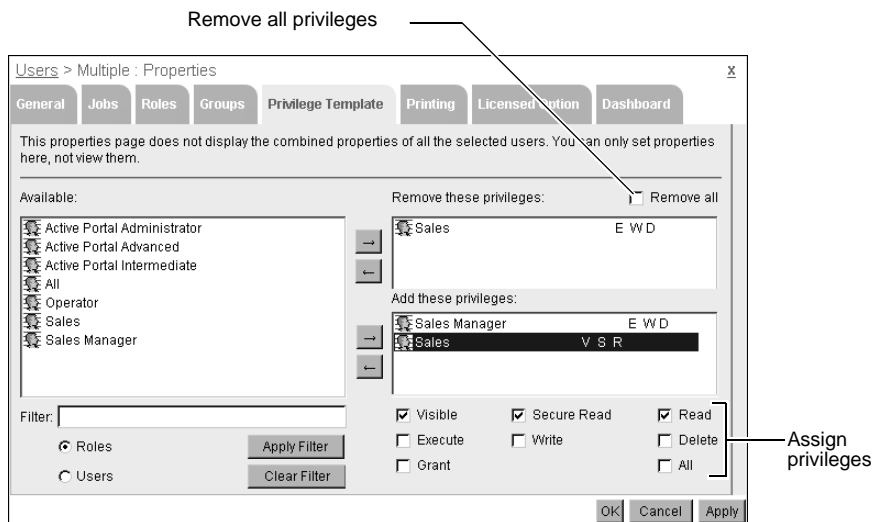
Remove all privileges

Users > Multiple : Properties

x

General Jobs Roles Groups Privilege Template Printing Licensed Option Dashboard

This properties page does not display the combined properties of all the selected users. You can only set properties here, not view them.

Available:

Active Portal Administrator
Active Portal Advanced
Active Portal Intermediate
All
Operator
Sales
Sales Manager

Remove these privileges:

Remove all

Sales E W D

Add these privileges:

Sales Manager E W D
Sales V S R

Filter:

Roles

Users

Apply Filter

Clear Filter

Visible

Secure Read

Read

Execute

Write

Delete

Grant

All

Assign privileges

OK Cancel Apply